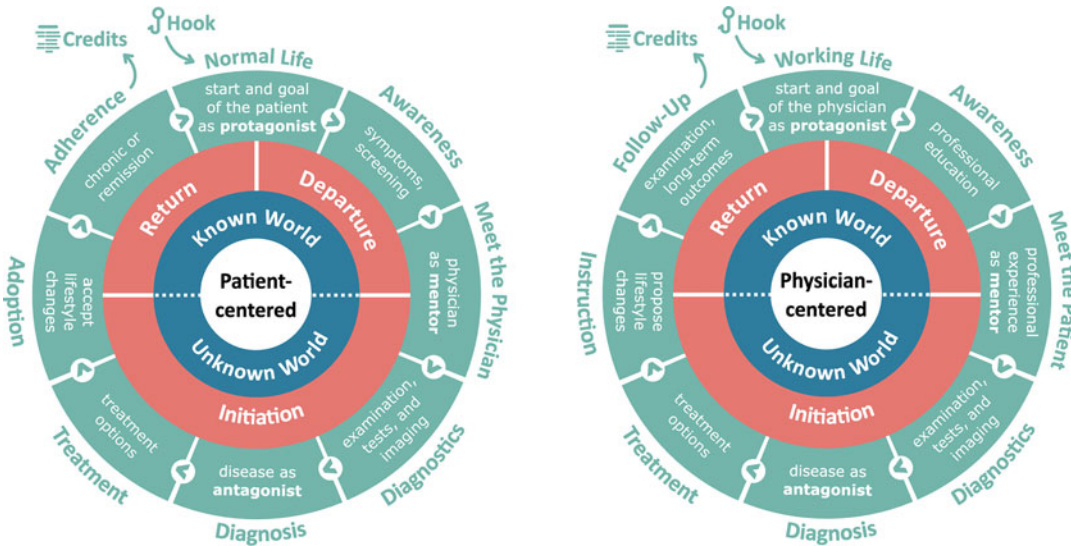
Credits

Hook

Normal Life

start and goal of the patient as **protagonist**

Awareness

symptoms, screening

Meet the Physician

physician as **mentor**

Diagnostics

examination, tests, and imaging

Diagnosis

disease as **antagonist**

Treatment

treatment options

Adoption

accept lifestyle changes

Adherence

chronic or remission

Return

Departure

Initiation

Known World

Unknown World

Patient-centered

Credits

Hook

Working Life

start and goal of the physician as **protagonist**

Awareness

professional education

Meet the Patient

professional experience as **mentor**

Diagnostics

examination, tests, and imaging

Diagnosis

disease as **antagonist**

Treatment

treatment options

Instruction

propose lifestyle changes

Follow-Up

examination, long-term outcomes

Return

Departure

Initiation

Known World

Unknown World

Physician-centered